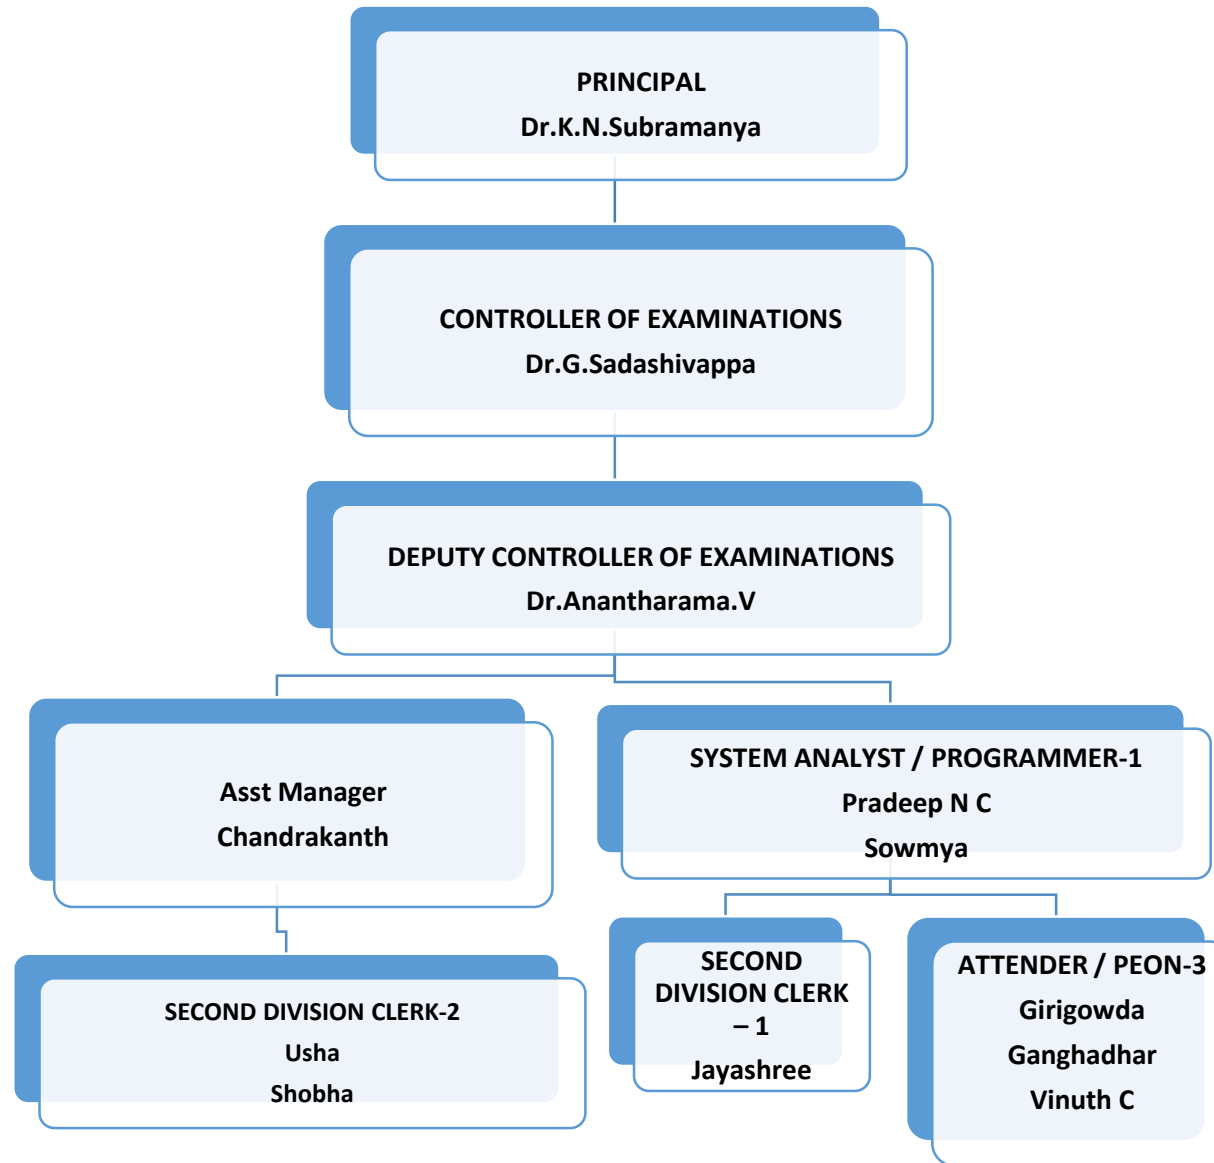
PRINCIPAL
Dr.K.N.Subramanya

CONTROLLER OF EXAMINATIONS
Dr.G.Sadashivappa

DEPUTY CONTROLLER OF EXAMINATIONS
Dr.Anantharama.V

Asst Manager
Chandrakanth

SECOND DIVISION CLERK-2
Usha
Shobha

SYSTEM ANALYST / PROGRAMMER-1
Pradeep N C
Sowmya

SECOND DIVISION CLERK – 1
Jayashree

ATTENDER / PEON-3
Girigowda
Ganghadhar
Vinuth C